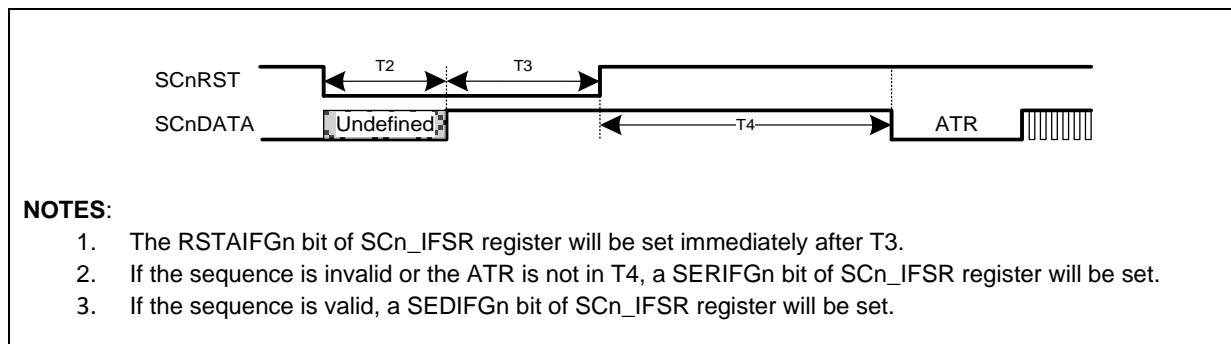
SCnRST
T2
T3
SCnDATA
Undefined
T4
ATR

**NOTES**:
1. The RSTAIFGn bit of SCn_IFSR register will be set immediately after T3.
2. If the sequence is invalid or the ATR is not in T4, a SERIFGn bit of SCn_IFSR register will be set.
3. If the sequence is valid, a SEDIFGn bit of SCn_IFSR register will be set.